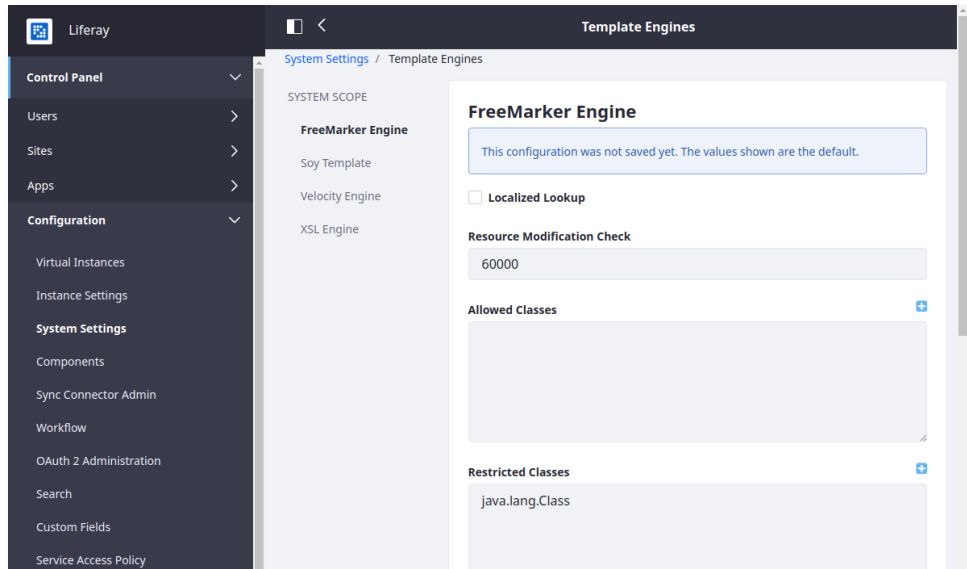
Liferay

Control Panel

Users

Sites

Apps

Configuration

Virtual Instances

Instance Settings

System Settings

Components

Sync Connector Admin

Workflow

OAuth 2 Administration

Search

Custom Fields

Service Access Policy

Template Engines

System Settings / Template Engines

SYSTEM SCOPE

FreeMarker Engine

Soy Template

Velocity Engine

XSL Engine

FreeMarker Engine

This configuration was not saved yet. The values shown are the default.

Localized Lookup

Resource Modification Check

60000

Allowed Classes

Restricted Classes

java.lang.Class